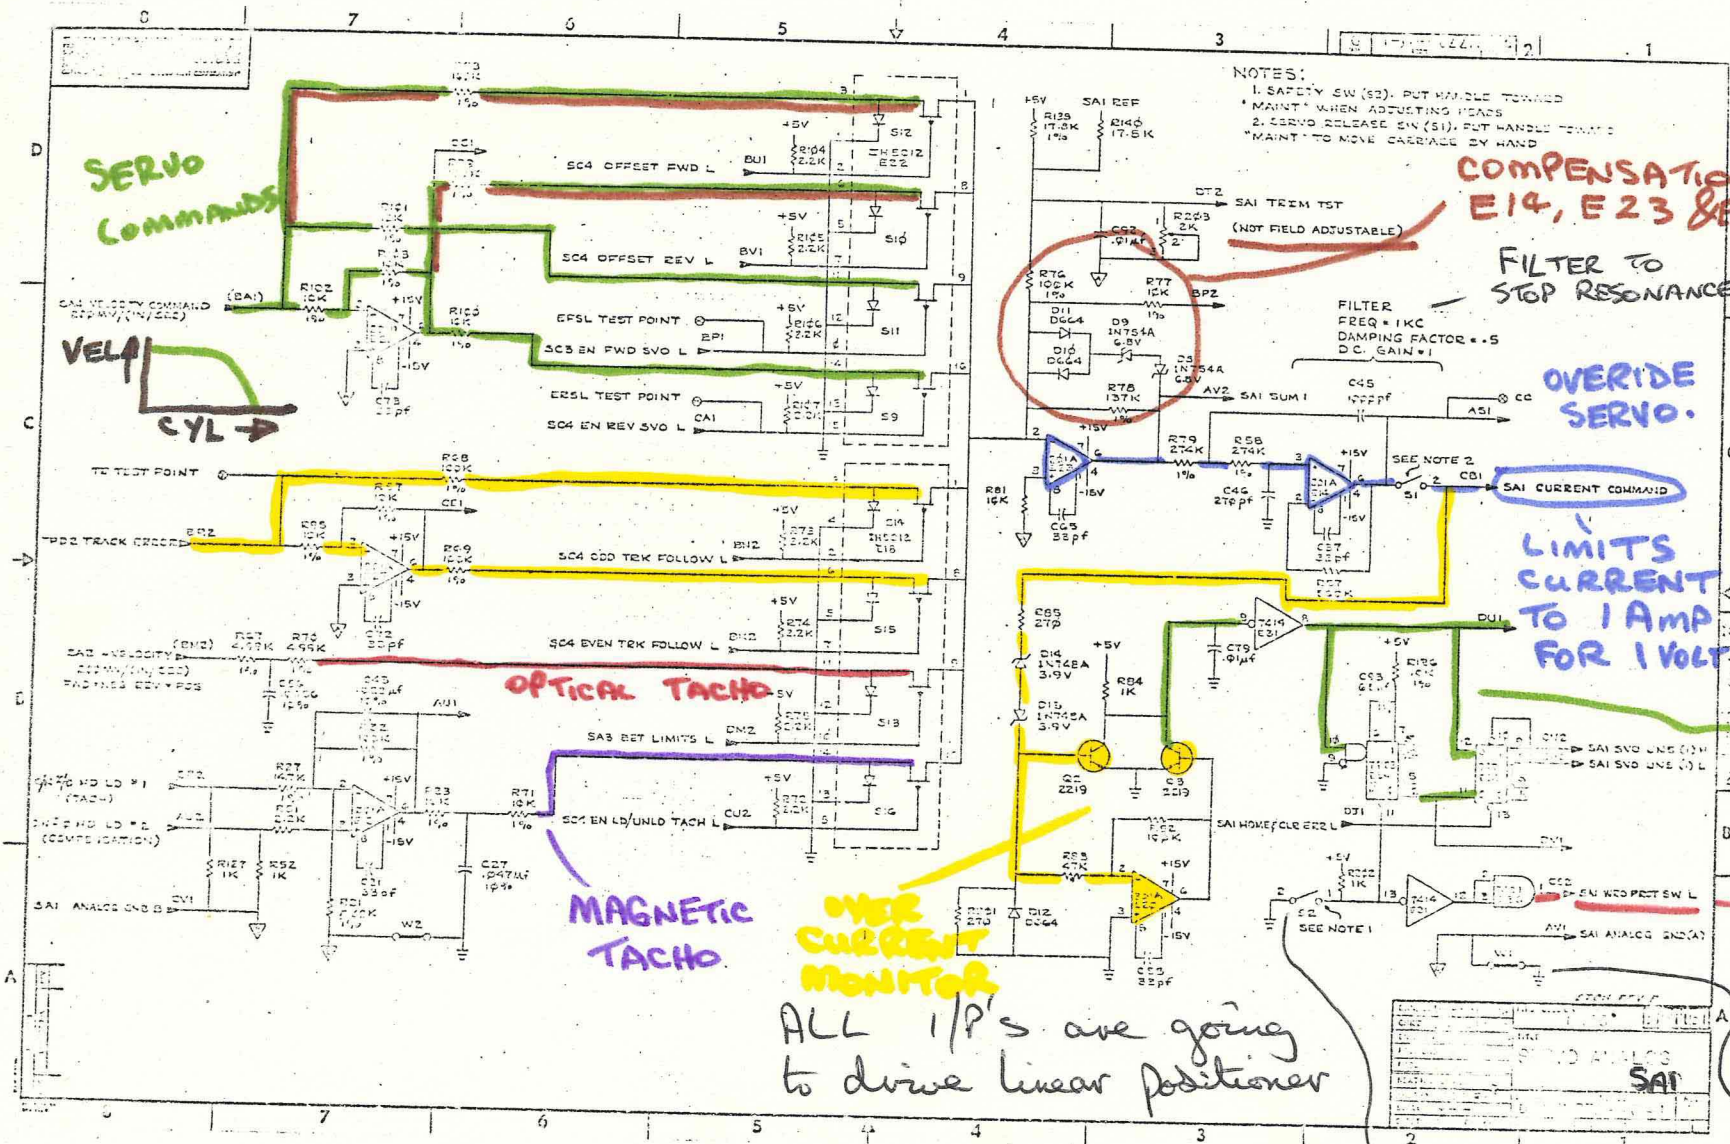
8 7 6 5 4 3 2 1

NOTES:
1. SAFETY SW (S2). PUT HANDLE TOWARD "MAINT" WHEN ADJUSTING HEADS
2. SERVO RELEASE SW (S1). PUT HANDLE TOWARD "MAINT" TO MOVE CARRIAGE BY HAND

SERVO COMMANDS

COMPENSATIO E14, E23 &

FILTER TO STOP RESONANCE

FILTER FREQ = 1KC DAMPING FACTOR = .5 D.C. GAIN = 1

OVERIDE SERVO.

SAI CURRENT COMMAND

LIMITS CURRENT TO 1 AMP FOR 1 VOLT

VEL CYL

SC4 OFFSET FWD L
SC4 OFFSET REV L
EFSL TEST POINT
SC3 EN FWD SVO L
ERSL TEST POINT
SC4 EN REV SVO L
TE TEST POINT
TPD2 TRACK ERROR
SC4 ODD TRK FOLLOW L
SC4 EVEN TRK FOLLOW L
SA3 SET LIMITS L
SC4 EN LD/UNLD TACH L
SAI REF
SAI TRIM TST
(NOT FIELD ADJUSTABLE)
SAI SUM 1
SEE NOTE 2
SAI HOME/CLR ERR L
SAI SVO UNS
SAI SVO UNS
EN WRD PRT SW L
SAI ANALOG GND (A)
SEE NOTE 1
SAI ANALOG GND B

OPTICAL TACHO

MAGNETIC TACHO

OVER CURRENT MONITOR

ALL I/P's are going to drive linear positioner

SERVO ANALOG
SAI